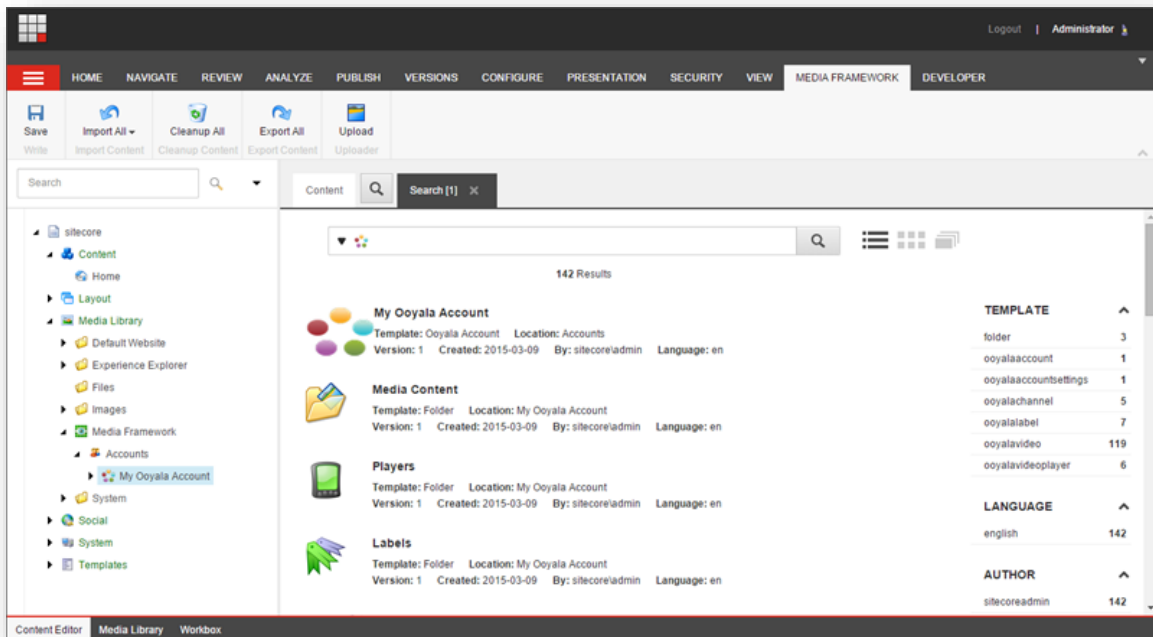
Logout | Administrator

HOME NAVIGATE REVIEW ANALYZE PUBLISH VERSIONS CONFIGURE PRESENTATION SECURITY VIEW MEDIA FRAMEWORK DEVELOPER

Save
Write
Import All
Import Content
Cleanup All
Cleanup Content
Export All
Export Content
Upload
Uploader

Search

sitecore
Content
Home
Layout
Media Library
Default Website
Experience Explorer
Files
Images
Media Framework
Accounts
My Ooyala Account
System
Social
System
Templates

Content
Search [1]

142 Results

My Ooyala Account
Template: Ooyala Account Location: Accounts
Version: 1 Created: 2015-03-09 By: sitecore\admin Language: en

Media Content
Template: Folder Location: My Ooyala Account
Version: 1 Created: 2015-03-09 By: sitecore\admin Language: en

Players
Template: Folder Location: My Ooyala Account
Version: 1 Created: 2015-03-09 By: sitecore\admin Language: en

Labels
Template: Folder Location: My Ooyala Account
Version: 1 Created: 2015-03-09 By: sitecore\admin Language: en

TEMPLATE
| | |
|---|---|
| folder | 3 |
| ooyalaaccount | 1 |
| ooyalaaccountsettings | 1 |
| ooyalachannel | 5 |
| ooyalalabel | 7 |
| ooyalavideo | 119 |
| ooyalavideoplayer | 6 |

LANGUAGE
| | |
|---|---|
| english | 142 |

AUTHOR
| | |
|---|---|
| sitecoreadmin | 142 |

Content Editor Media Library Workbox